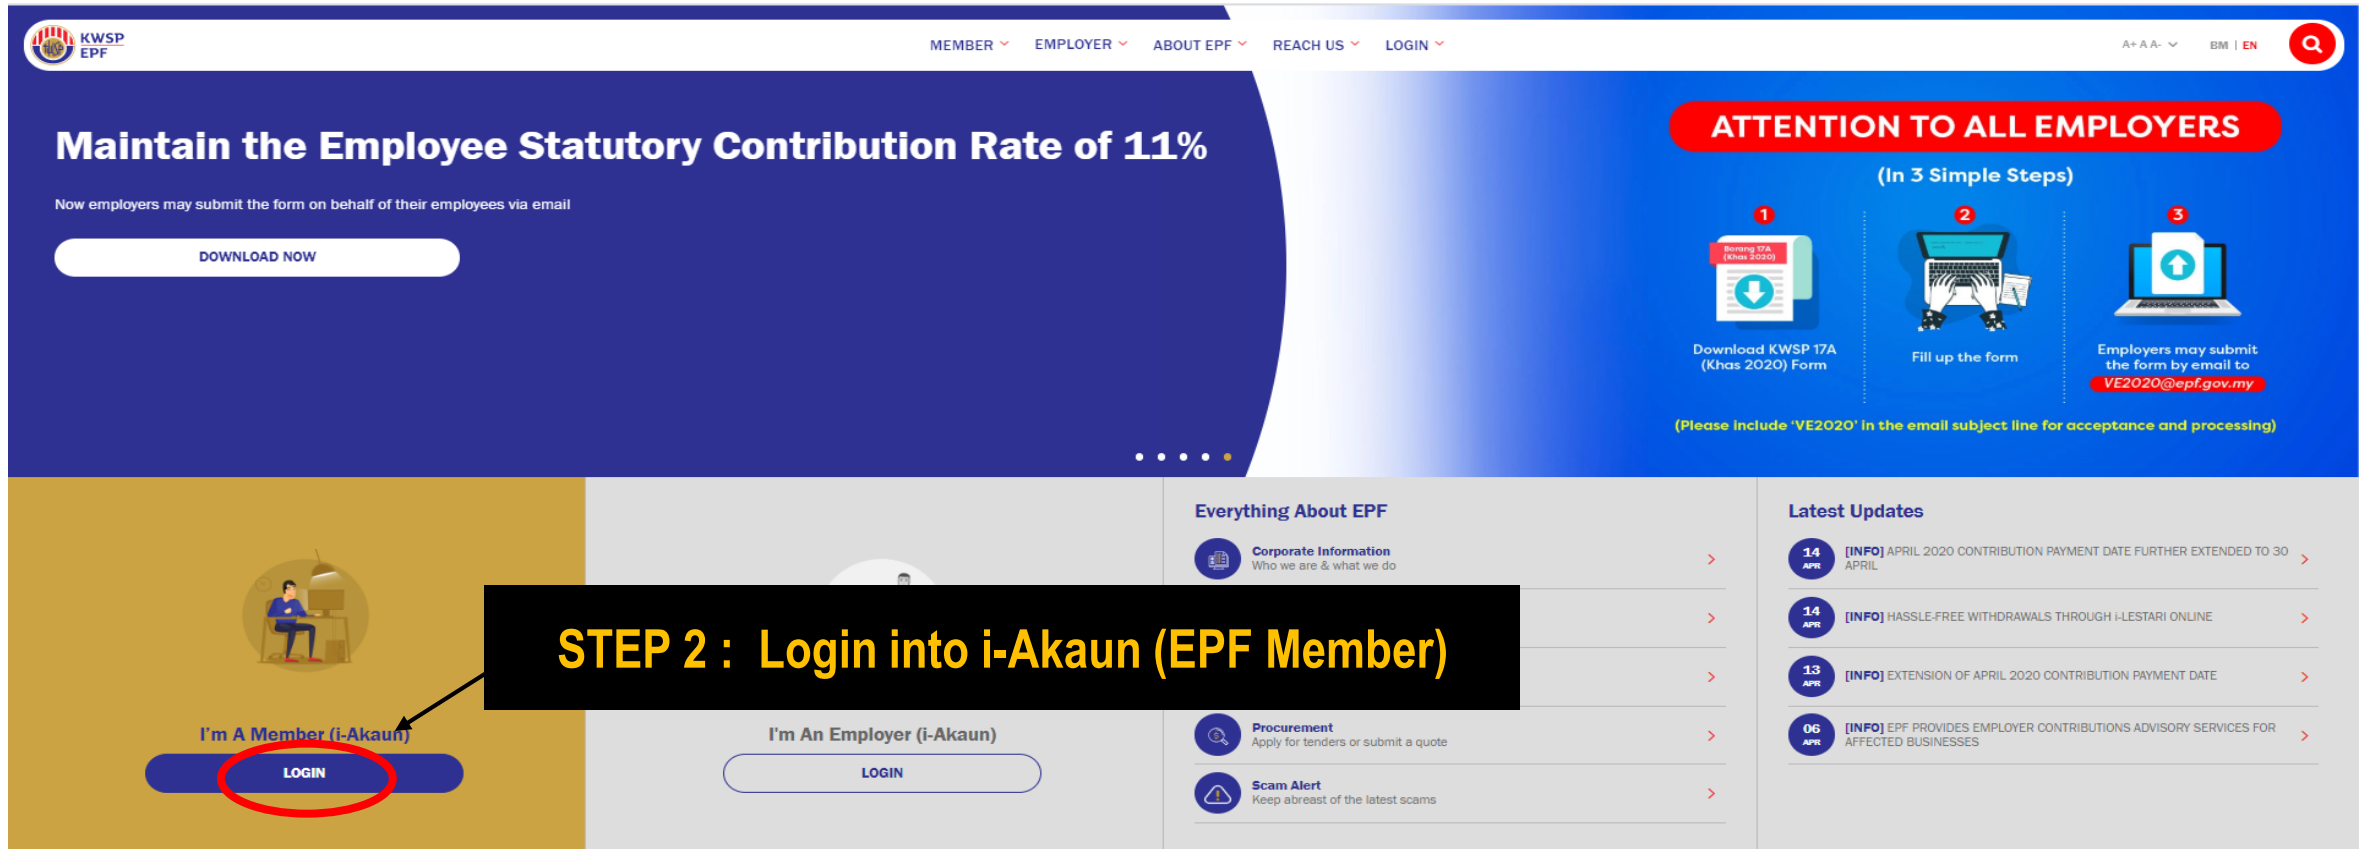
KWSP EPF

MEMBER EMPLOYER ABOUT EPF REACH US LOGIN

A+ A A- BM | EN

Maintain the Employee Statutory Contribution Rate of 11%

Now employers may submit the form on behalf of their employees via email

DOWNLOAD NOW

ATTENTION TO ALL EMPLOYERS

(In 3 Simple Steps)

1 Borang 17A (Khas 2020)

Download KWSP 17A (Khas 2020) Form

2

Fill up the form

3

Employers may submit the form by email to VE2020@epf.gov.my

(Please include 'VE2020' in the email subject line for acceptance and processing)

I'm A Member (i-Akaun)

LOGIN

I'm An Employer (i-Akaun)

LOGIN

STEP 2 : Login into i-Akaun (EPF Member)

Everything About EPF

Corporate Information
Who we are & what we do

Procurement
Apply for tenders or submit a quote

Scam Alert
Keep abreast of the latest scams

Latest Updates

14 APR [INFO] APRIL 2020 CONTRIBUTION PAYMENT DATE FURTHER EXTENDED TO 30 APRIL

14 APR [INFO] HASSLE-FREE WITHDRAWALS THROUGH i-LESTARI ONLINE

13 APR [INFO] EXTENSION OF APRIL 2020 CONTRIBUTION PAYMENT DATE

06 APR [INFO] EPF PROVIDES EMPLOYER CONTRIBUTIONS ADVISORY SERVICES FOR AFFECTED BUSINESSES